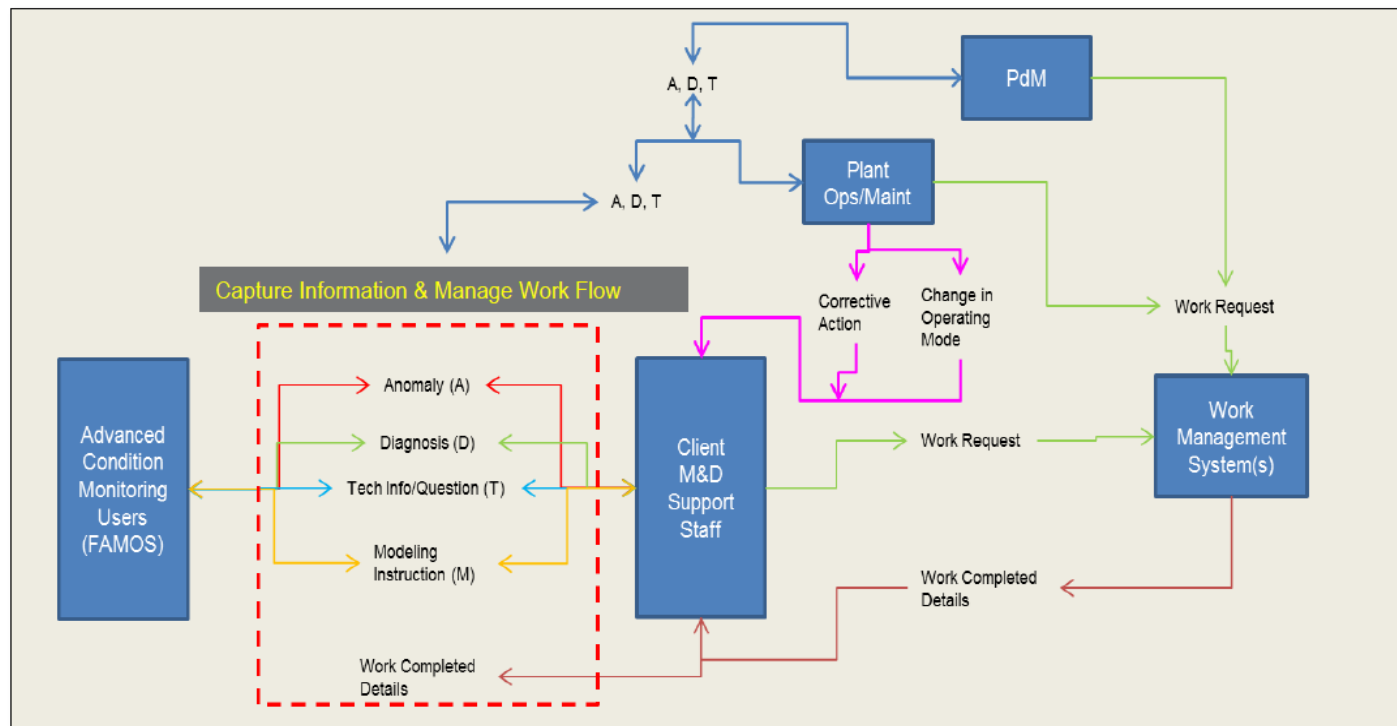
A, D, T

PdM

Plant Ops/Maint

A, D, T

Capture Information & Manage Work Flow

Corrective Action

Change in Operating Mode

Work Request

Advanced Condition Monitoring Users (FAMOS)

Anomaly (A)

Diagnosis (D)

Tech Info/Question (T)

Modeling Instruction (M)

Client M&D Support Staff

Work Request

Work Management System(s)

Work Completed Details

Work Completed Details